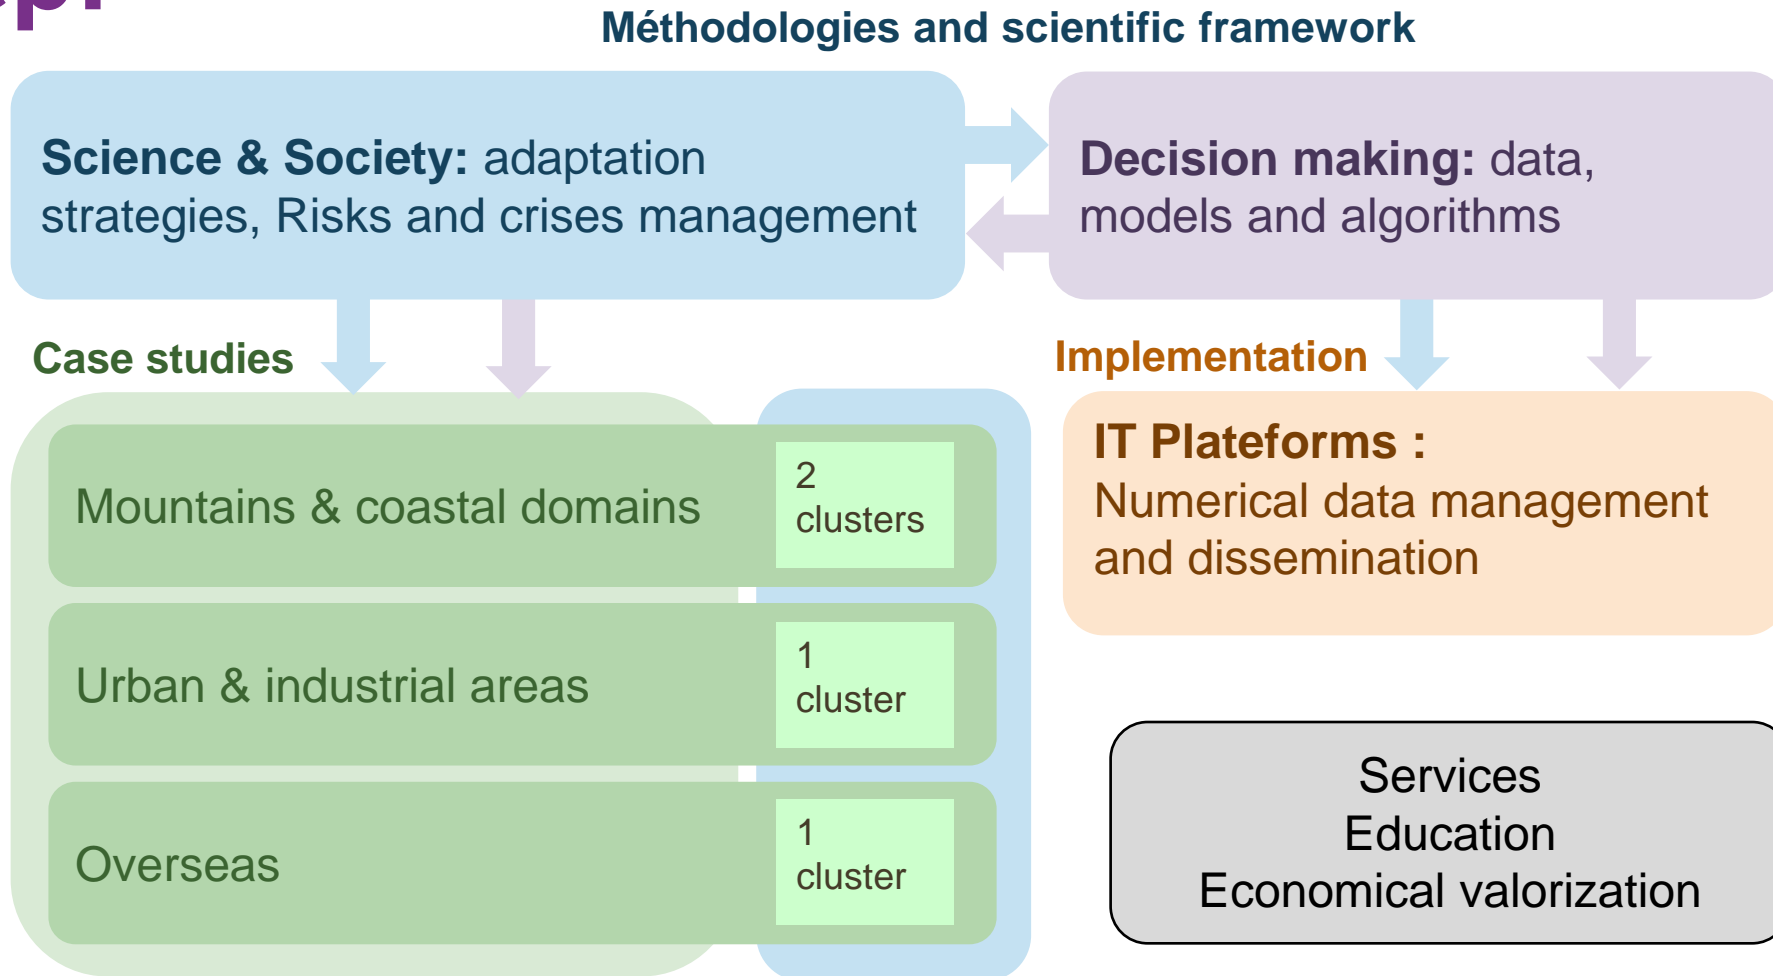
Méthodologies and scientific framework

Science & Society: adaptation strategies, Risks and crises management

Decision making: data, models and algorithms

Case studies

Implementation

Mountains & coastal domains

2 clusters

Urban & industrial areas

1 cluster

Overseas

1 cluster

IT Plateforms :
Numerical data management and dissemination

Services
Education
Economical valorization